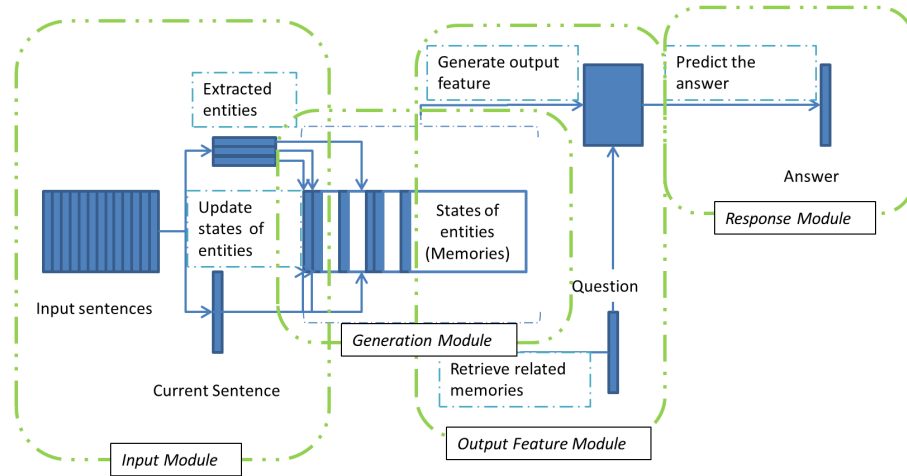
Extracted entities

Generate output feature

Predict the answer

Update states of entities

States of entities (Memories)

Answer

Response Module

Input sentences

Question

Generation Module

Retrieve related memories

Current Sentence

Output Feature Module

Input Module